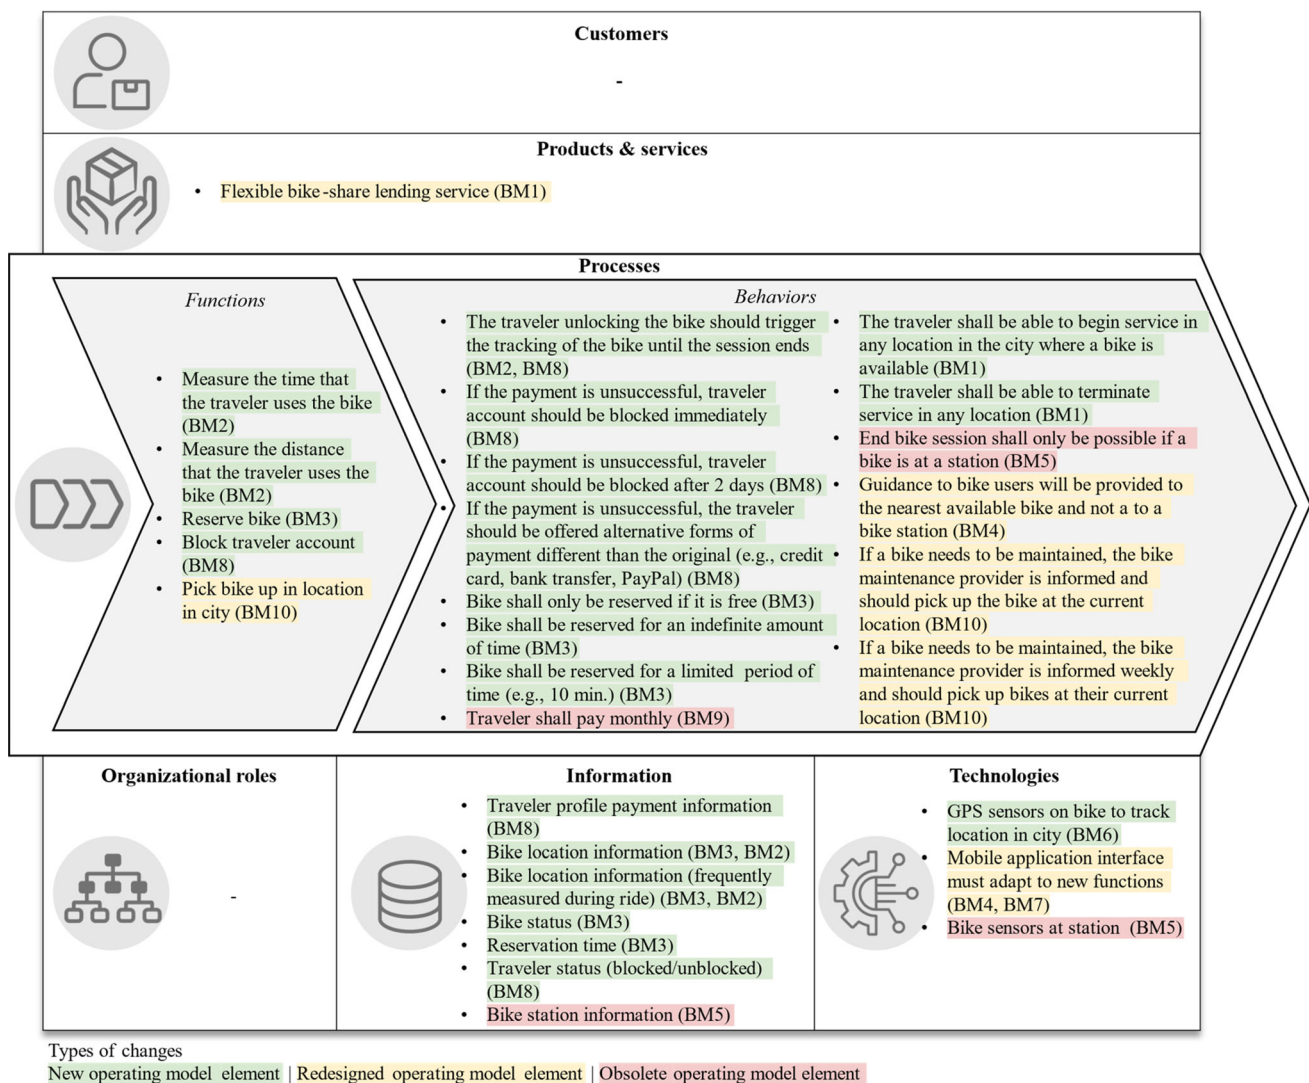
Customers

-

Products & services

• Flexible bike-share lending service (BM1)

Processes

Functions

• Measure the time that the traveler uses the bike (BM2)
• Measure the distance that the traveler uses the bike (BM2)
• Reserve bike (BM3)
• Block traveler account (BM8)
• Pick bike up in location in city (BM10)

Behaviors

• The traveler unlocking the bike should trigger the tracking of the bike until the session ends (BM2, BM8)
• If the payment is unsuccessful, traveler account should be blocked immediately (BM8)
• If the payment is unsuccessful, traveler account should be blocked after 2 days (BM8)
• If the payment is unsuccessful, the traveler should be offered alternative forms of payment different than the original (e.g., credit card, bank transfer, PayPal) (BM8)
• Bike shall only be reserved if it is free (BM3)
• Bike shall be reserved for an indefinite amount of time (BM3)
• Bike shall be reserved for a limited period of time (e.g., 10 min.) (BM3)
• Traveler shall pay monthly (BM9)

• The traveler shall be able to begin service in any location in the city where a bike is available (BM1)
• The traveler shall be able to terminate service in any location (BM1)
• End bike session shall only be possible if a bike is at a station (BM5)
• Guidance to bike users will be provided to the nearest available bike and not a to a bike station (BM4)
• If a bike needs to be maintained, the bike maintenance provider is informed and should pick up the bike at the current location (BM10)
• If a bike needs to be maintained, the bike maintenance provider is informed weekly and should pick up bikes at their current location (BM10)

Organizational roles

-

Information

• Traveler profile payment information (BM8)
• Bike location information (BM3, BM2)
• Bike location information (frequently measured during ride) (BM3, BM2)
• Bike status (BM3)
• Reservation time (BM3)
• Traveler status (blocked/unblocked) (BM8)
• Bike station information (BM5)

Technologies

• GPS sensors on bike to track location in city (BM6)
• Mobile application interface must adapt to new functions (BM4, BM7)
• Bike sensors at station (BM5)

Types of changes
New operating model element | Redesigned operating model element | Obsolete operating model element